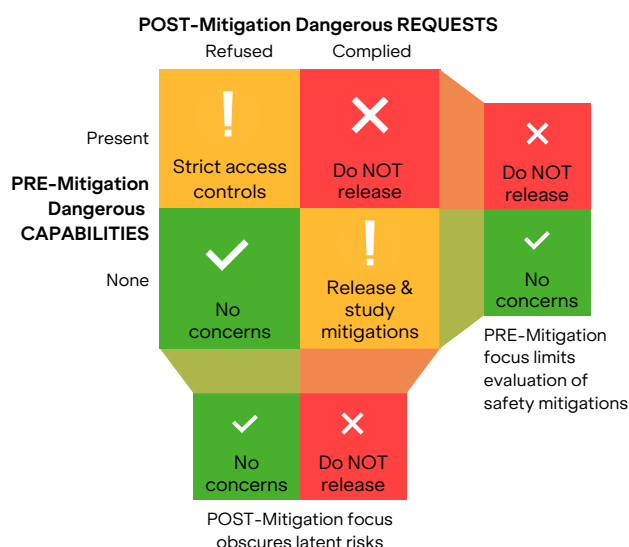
POST-Mitigation Dangerous REQUESTS

Refused

Complied

Present

PRE-Mitigation Dangerous CAPABILITIES

None

!

Strict access controls

Do NOT release

!

No concerns

Release & study mitigations

Do NOT release

No concerns

PRE-Mitigation focus limits evaluation of safety mitigations

No concerns

Do NOT release

POST-Mitigation focus obscures latent risks